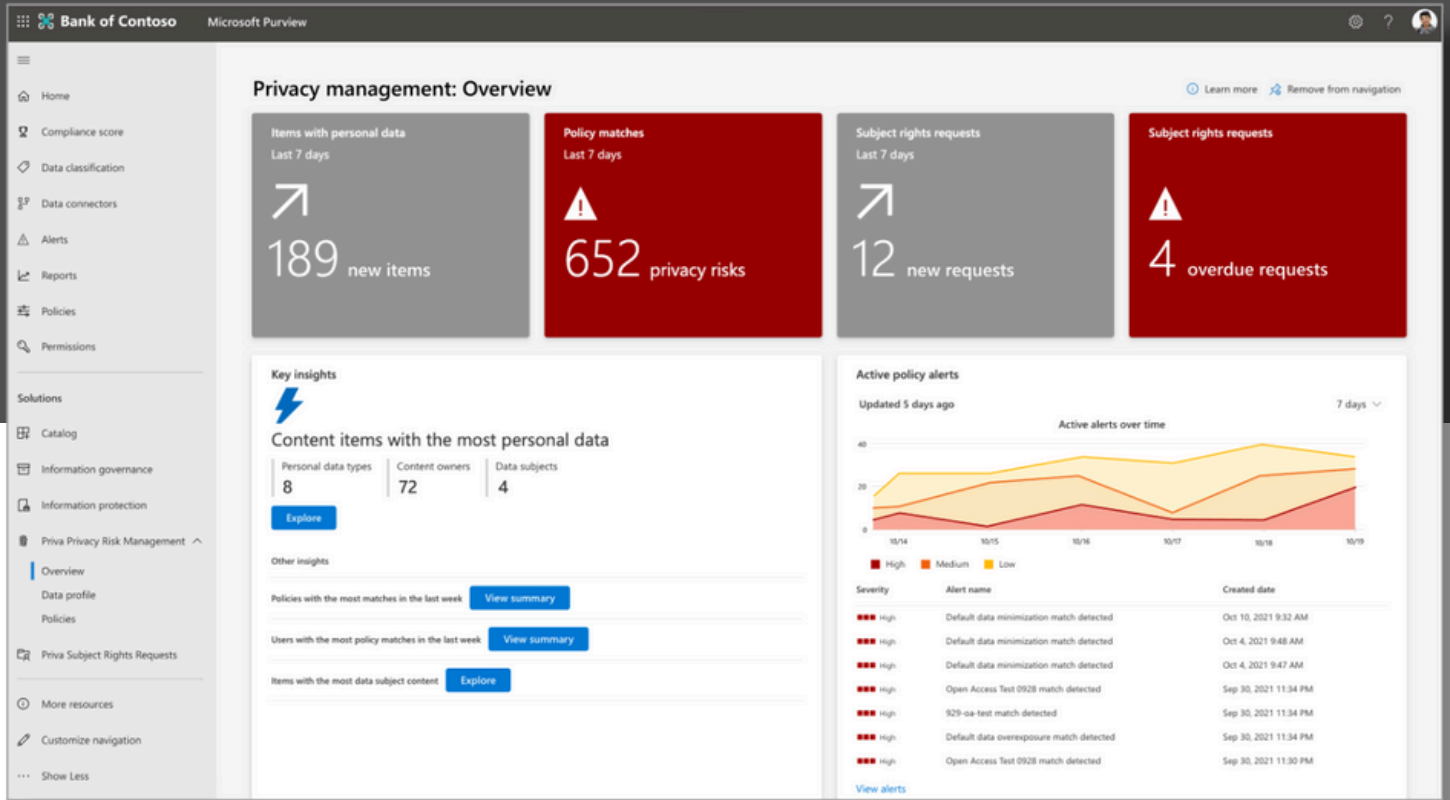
Bank of Contoso Microsoft Purview

Home
Compliance score
Data classification
Data connectors
Alerts
Reports
Policies
Permissions

Solutions
Catalog
Information governance
Information protection
Priva Privacy Risk Management
Overview
Data profile
Policies
Priva Subject Rights Requests
More resources
Customize navigation
Show Less

Privacy management: Overview

Learn more Remove from navigation

Items with personal data
Last 7 days
189 new items

Policy matches
Last 7 days
652 privacy risks

Subject rights requests
Last 7 days
12 new requests

Subject rights requests
4 overdue requests

Key insights
Content items with the most personal data

| Personal data types | Content owners | Data subjects |
|---|---|---|
| 8 | 72 | 4 |

Explore

Other insights
Policies with the most matches in the last week View summary
Users with the most policy matches in the last week View summary
Items with the most data subject content Explore

Active policy alerts
Updated 5 days ago 7 days
Active alerts over time
40
20
0
10/14 10/15 10/16 10/17 10/18 10/19
High Medium Low

| Severity | Alert name | Created date |
|---|---|---|
| High | Default data minimization match detected | Oct 10, 2021 9:32 AM |
| High | Default data minimization match detected | Oct 4, 2021 9:48 AM |
| High | Default data minimization match detected | Oct 4, 2021 9:47 AM |
| High | Open Access Test 0928 match detected | Sep 30, 2021 11:34 PM |
| High | 929-oa-test match detected | Sep 30, 2021 11:34 PM |
| High | Default data overexposure match detected | Sep 30, 2021 11:34 PM |
| High | Open Access Test 0928 match detected | Sep 30, 2021 11:30 PM |

View alerts